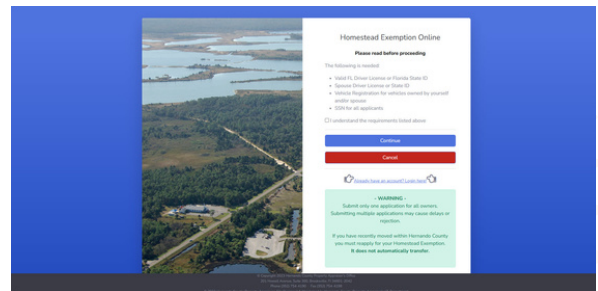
Homestead Exemption Online

Please read before proceeding

The following is needed:

- Valid FL Driver License or Florida State ID
- Spouse Driver License or State ID
- Vehicle Registration for vehicles owned by yourself and/or spouse
- SSN for all applicants

I understand the requirements listed above

Continue

Cancel

Already have an account? Login here

- WARNING -
Submit only one application for all owners.
Submitting multiple applications may cause delays or rejection.

If you have recently moved within Hernando County, you must reapply for your Homestead Exemption.
It does not automatically transfer.

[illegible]